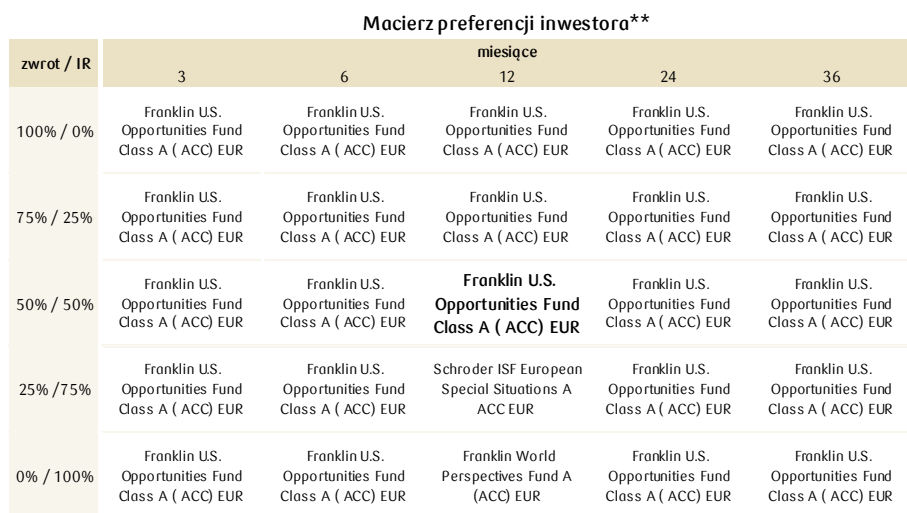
Macierz preferencji inwestora**

| zwrot / IR | miesiące 3 | 6 | 12 | 24 | 36 |
|---|---|---|---|---|---|
| 100% / 0% | Franklin U.S. Opportunities Fund Class A ( ACC) EUR | Franklin U.S. Opportunities Fund Class A ( ACC) EUR | Franklin U.S. Opportunities Fund Class A ( ACC) EUR | Franklin U.S. Opportunities Fund Class A ( ACC) EUR | Franklin U.S. Opportunities Fund Class A ( ACC) EUR |
| 75% / 25% | Franklin U.S. Opportunities Fund Class A ( ACC) EUR | Franklin U.S. Opportunities Fund Class A ( ACC) EUR | Franklin U.S. Opportunities Fund Class A ( ACC) EUR | Franklin U.S. Opportunities Fund Class A ( ACC) EUR | Franklin U.S. Opportunities Fund Class A ( ACC) EUR |
| 50% / 50% | Franklin U.S. Opportunities Fund Class A ( ACC) EUR | Franklin U.S. Opportunities Fund Class A ( ACC) EUR | **Franklin U.S. Opportunities Fund Class A ( ACC) EUR** | Franklin U.S. Opportunities Fund Class A ( ACC) EUR | Franklin U.S. Opportunities Fund Class A ( ACC) EUR |
| 25% /75% | Franklin U.S. Opportunities Fund Class A ( ACC) EUR | Franklin U.S. Opportunities Fund Class A ( ACC) EUR | Schroder ISF European Special Situations A ACC EUR | Franklin U.S. Opportunities Fund Class A ( ACC) EUR | Franklin U.S. Opportunities Fund Class A ( ACC) EUR |
| 0% / 100% | Franklin U.S. Opportunities Fund Class A ( ACC) EUR | Franklin U.S. Opportunities Fund Class A ( ACC) EUR | Franklin World Perspectives Fund A (ACC) EUR | Franklin U.S. Opportunities Fund Class A ( ACC) EUR | Franklin U.S. Opportunities Fund Class A ( ACC) EUR |